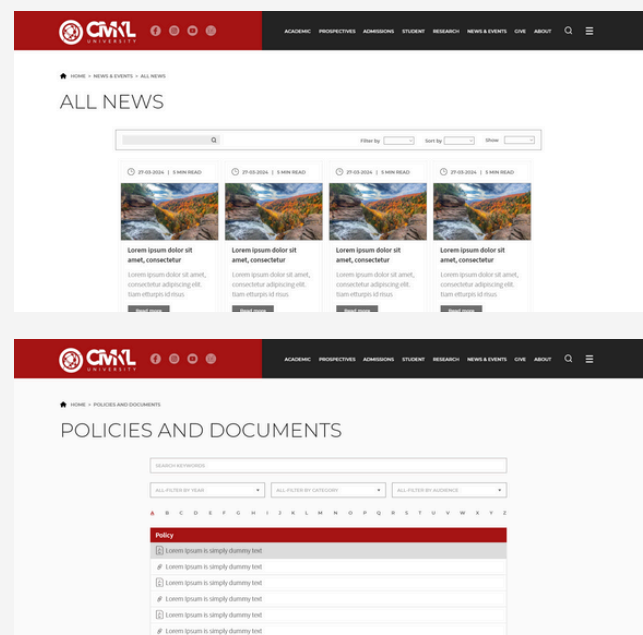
CMKL UNIVERSITY

ACADEMIC PROSPECTIVES ADMISSIONS STUDENT RESEARCH NEWS & EVENTS GIVE ABOUT

HOME > NEWS & EVENTS > ALL NEWS

ALL NEWS

Filter by Sort by Show

27-03-2024 | 5 MIN READ

Lorem ipsum dolor sit amet, consectetur

Lorem ipsum dolor sit amet, consectetur adipiscing elit. Etiam efturpis id risus

Read more

27-03-2024 | 5 MIN READ

Lorem ipsum dolor sit amet, consectetur

Lorem ipsum dolor sit amet, consectetur adipiscing elit. Etiam efturpis id risus

Read more

27-03-2024 | 5 MIN READ

Lorem ipsum dolor sit amet, consectetur

Lorem ipsum dolor sit amet, consectetur adipiscing elit. Etiam efturpis id risus

Read more

27-03-2024 | 5 MIN READ

Lorem ipsum dolor sit amet, consectetur

Lorem ipsum dolor sit amet, consectetur adipiscing elit. Etiam efturpis id risus

Read more

CMKL UNIVERSITY

ACADEMIC PROSPECTIVES ADMISSIONS STUDENT RESEARCH NEWS & EVENTS GIVE ABOUT

HOME > POLICIES AND DOCUMENTS

POLICIES AND DOCUMENTS

SEARCH KEYWORDS

ALL-FILTER BY YEAR ALL-FILTER BY CATEGORY ALL-FILTER BY AUDIENCE

A B C D E F G H I J K L M N O P Q R S T U V W X Y Z

Policy

Lorem Ipsum is simply dummy text
Lorem Ipsum is simply dummy text
Lorem Ipsum is simply dummy text
Lorem Ipsum is simply dummy text
Lorem Ipsum is simply dummy text
Lorem Ipsum is simply dummy text